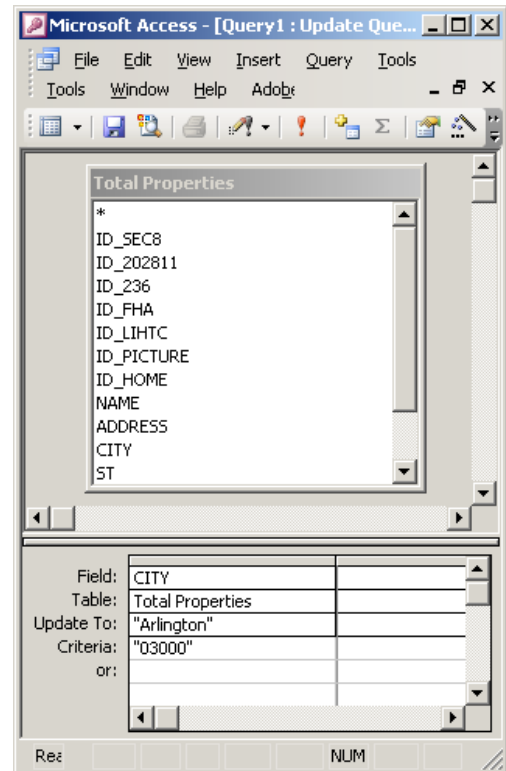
Microsoft Access - [Query1 : Update Que...

File Edit View Insert Query Tools
Tools Window Help Adobe

Total Properties
*
ID_SEC8
ID_202811
ID_236
ID_FHA
ID_LIHTC
ID_PICTURE
ID_HOME
NAME
ADDRESS
CITY
ST

| | | |
|---|---|---|
| Field: | CITY | |
| Table: | Total Properties | |
| Update To: | "Arlington" | |
| Criteria: | "03000" | |
| or: | | |

Rea NUM